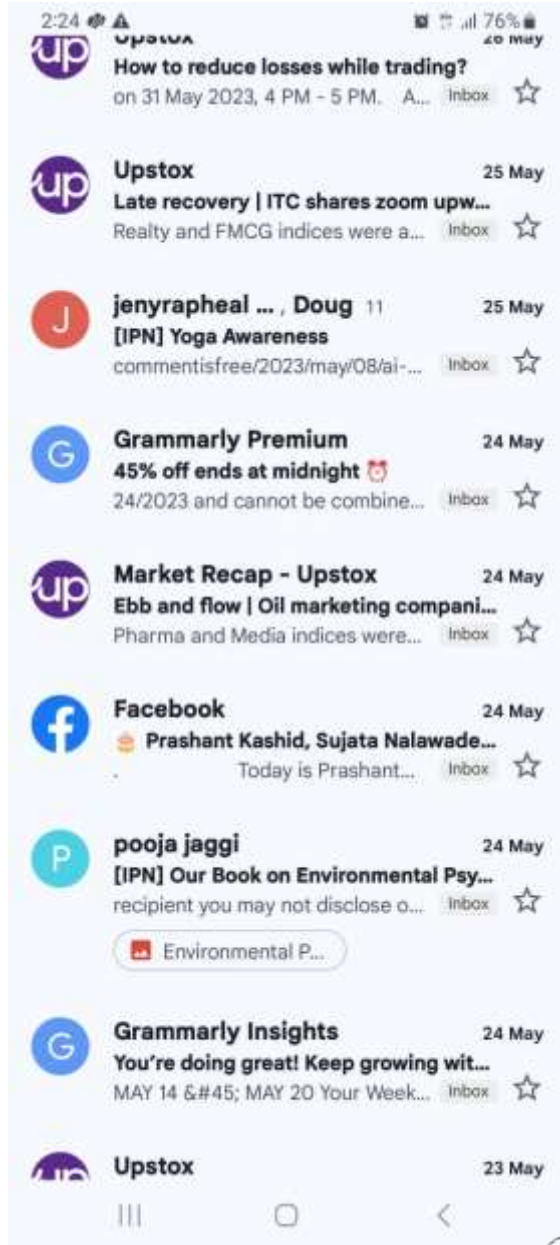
2:24 76%

up Upstox 26 May
How to reduce losses while trading?
on 31 May 2023, 4 PM - 5 PM. A... Inbox

up Upstox 25 May
Late recovery | ITC shares zoom upw...
Realty and FMCG indices were a... Inbox

J jenyrapheal ... , Doug 11 25 May
[IPN] Yoga Awareness
commentisfree/2023/may/08/ai-... Inbox

G Grammarly Premium 24 May
45% off ends at midnight
24/2023 and cannot be combine... Inbox

up Market Recap - Upstox 24 May
Ebb and flow | Oil marketing compani...
Pharma and Media indices were... Inbox

Facebook 24 May
Prashant Kashid, Sujata Nalawade...
. Today is Prashant... Inbox

P pooja jaggi 24 May
[IPN] Our Book on Environmental Psy...
recipient you may not disclose o... Inbox
Environmental P...

G Grammarly Insights 24 May
You're doing great! Keep growing wit...
MAY 14 &#45; MAY 20 Your Week... Inbox

up Upstox 23 May